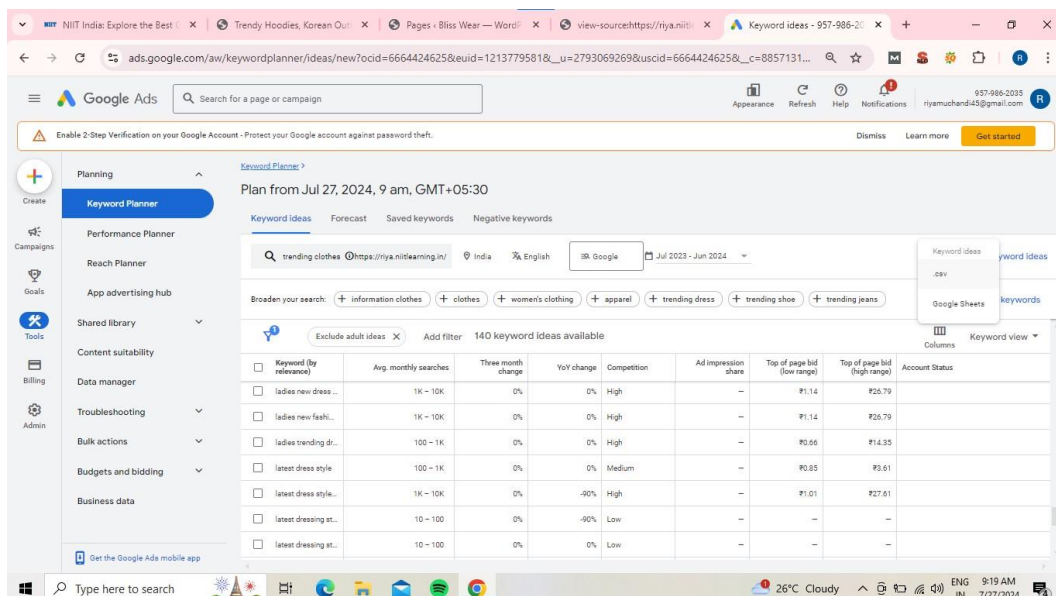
NIIT NIIT India: Explore the Best C × | Trendy Hoodies, Korean Out × | Pages ‹ Bliss Wear — WordP × | view-source:https://riya.niitl × | Keyword ideas - 957-986-20 × | +

ads.google.com/aw/keywordplanner/ideas/new?ocid=6664424625&euid=1213779581&__u=2793069269&uscid=6664424625&__c=8857131...

Google Ads | Search for a page or campaign

Appearance Refresh Help Notifications | 957-986-2035 riyamuchandi45@gmail.com R

Enable 2-Step Verification on your Google Account - Protect your Google account against password theft. | Dismiss | Learn more | Get started

Create
Campaigns
Goals
Tools
Billing
Admin

Planning
Keyword Planner
Performance Planner
Reach Planner
App advertising hub
Shared library
Content suitability
Data manager
Troubleshooting
Bulk actions
Budgets and bidding
Business data

Get the Google Ads mobile app

Keyword Planner >
Plan from Jul 27, 2024, 9 am, GMT+05:30

Keyword ideas | Forecast | Saved keywords | Negative keywords

trending clothes https://riya.niitlearning.in/ | India | English | Google | Jul 2023 - Jun 2024

Keyword ideas
.csv
Google Sheets

yword ideas
keywords

Broaden your search: + information clothes | + clothes | + women's clothing | + apparel | + trending dress | + trending shoe | + trending jeans

Exclude adult ideas × | Add filter | 140 keyword ideas available | Columns | Keyword view

| Keyword (by relevance) | Avg. monthly searches | Three month change | YoY change | Competition | Ad impression share | Top of page bid (low range) | Top of page bid (high range) | Account Status |
|---|---|---|---|---|---|---|---|---|
| ladies new dress ... | 1K – 10K | 0% | 0% | High | – | ₹1.14 | ₹26.79 | |
| ladies new fashi... | 1K – 10K | 0% | 0% | High | – | ₹1.14 | ₹26.79 | |
| ladies trending dr... | 100 – 1K | 0% | 0% | High | – | ₹0.66 | ₹14.35 | |
| latest dress style | 100 – 1K | 0% | 0% | Medium | – | ₹0.85 | ₹3.61 | |
| latest dress style... | 1K – 10K | 0% | -90% | High | – | ₹1.01 | ₹27.61 | |
| latest dressing st... | 10 – 100 | 0% | -90% | Low | – | – | – | |
| latest dressing st... | 10 – 100 | 0% | 0% | Low | – | – | – | |

Type here to search | 26°C Cloudy | ENG IN | 9:19 AM 7/27/2024